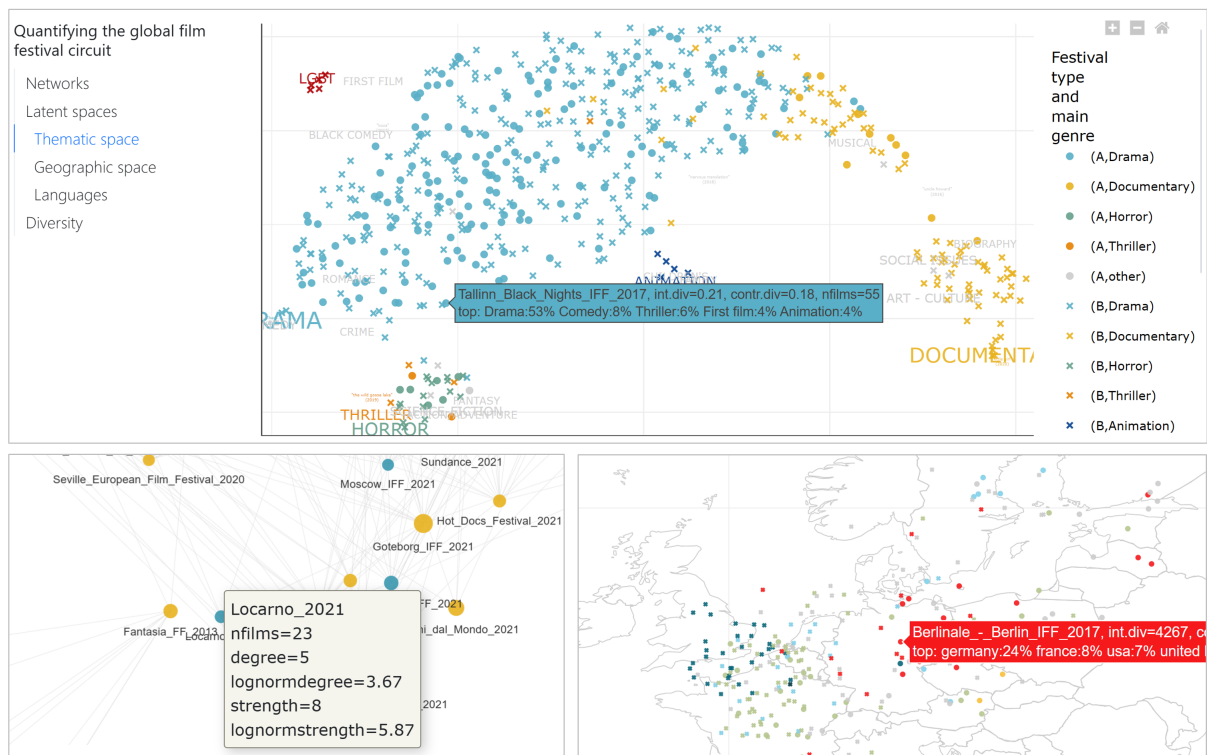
Quantifying the global film festival circuit

Networks

Latent spaces

Thematic space

Geographic space

Languages

Diversity

LGBT

FIRST FILM

BLACK COMEDY

MUSICAL

ROMANCE

CRIME

RAMA

ANIMATION

SOCIAL ISSUES

BIOGRAPHY

ART - CULTURE

DOCUMENTA

THRILLER

HORROR

SCIENCE FICTION

FANTASY

ADVENTURE

Tallinn_Black_Nights_IFF_2017, int.div=0.21, contr.div=0.18, nfilms=55
top: Drama:53% Comedy:8% Thriller:6% First film:4% Animation:4%

Festival type and main genre

(A,Drama)

(A,Documentary)

(A,Horror)

(A,Thriller)

(A,other)

(B,Drama)

(B,Documentary)

(B,Horror)

(B,Thriller)

(B,Animation)

Seville_European_Film_Festival_2020

Sundance_2021

Moscow_IFF_2021

Hot_Docs_Festival_2021

Goteborg_IFF_2021

Fantasia_FF_2013

Locarno

IFF_2021

i_dal_Mondo_2021

2021

Locarno_2021
nfilms=23
degree=5
lognormdegree=3.67
strength=8
lognormstrength=5.87

Berlinale_-_Berlin_IFF_2017, int.div=4267, c
top: germany:24% france:8% usa:7% united